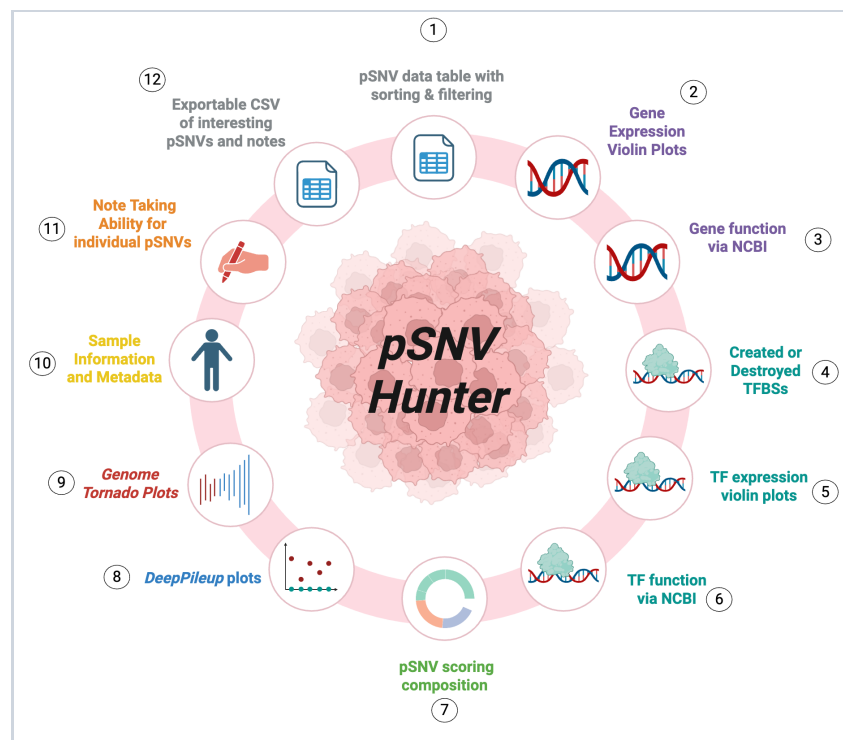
pSNV Hunter

1
pSNV data table with sorting & filtering

2
Gene Expression Violin Plots

3
Gene function via NCBI

4
Created or Destroyed TFBSs

5
TF expression violin plots

6
TF function via NCBI

7
pSNV scoring composition

8
DeepPileup plots

9
Genome Tornado Plots

10
Sample Information and Metadata

11
Note Taking Ability for individual pSNVs

12
Exportable CSV of interesting pSNVs and notes